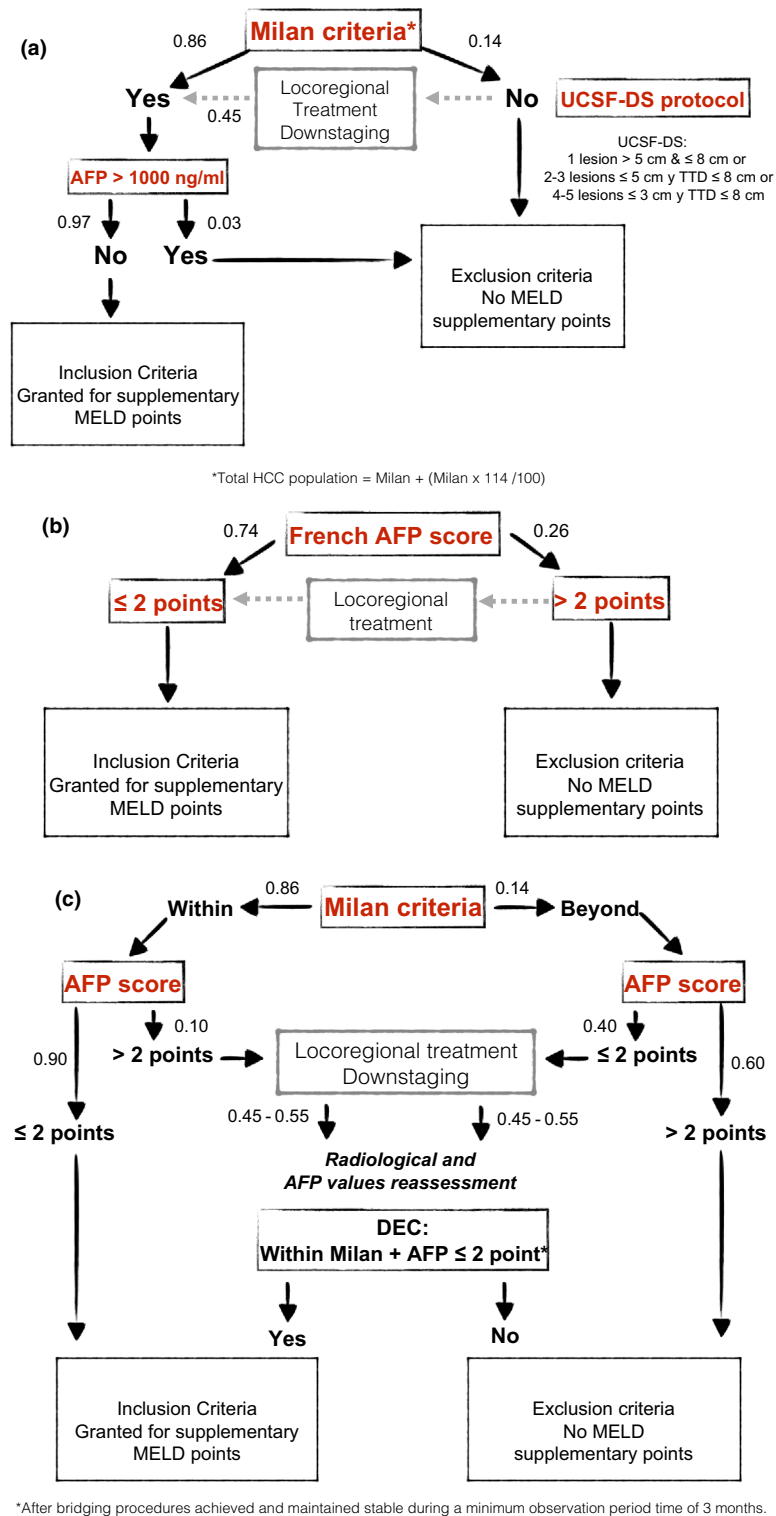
(a)

Milan criteria*

0.86

0.14

Yes

Locoregional Treatment Downstaging

0.45

No

UCSF-DS protocol

UCSF-DS:
1 lesion > 5 cm & ≤ 8 cm or
2-3 lesions ≤ 5 cm y TTD ≤ 8 cm or
4-5 lesions ≤ 3 cm y TTD ≤ 8 cm

AFP > 1000 ng/ml

0.97

0.03

No

Yes

Exclusion criteria
No MELD supplementary points

Inclusion Criteria
Granted for supplementary MELD points

*Total HCC population = Milan + (Milan x 114 /100)

(b)

0.74

French AFP score

0.26

≤ 2 points

Locoregional treatment

> 2 points

Inclusion Criteria
Granted for supplementary MELD points

Exclusion criteria
No MELD supplementary points

(c)

0.86

0.14

Within

Milan criteria

Beyond

AFP score

AFP score

0.10

0.40

0.90

> 2 points

Locoregional treatment Downstaging

≤ 2 points

0.60

0.45 - 0.55

0.45 - 0.55

≤ 2 points

> 2 points

Radiological and AFP values reassessment

DEC:
Within Milan + AFP ≤ 2 point*

Yes

No

Inclusion Criteria
Granted for supplementary MELD points

Exclusion criteria
No MELD supplementary points

*After bridging procedures achieved and maintained stable during a minimum observation period time of 3 months.